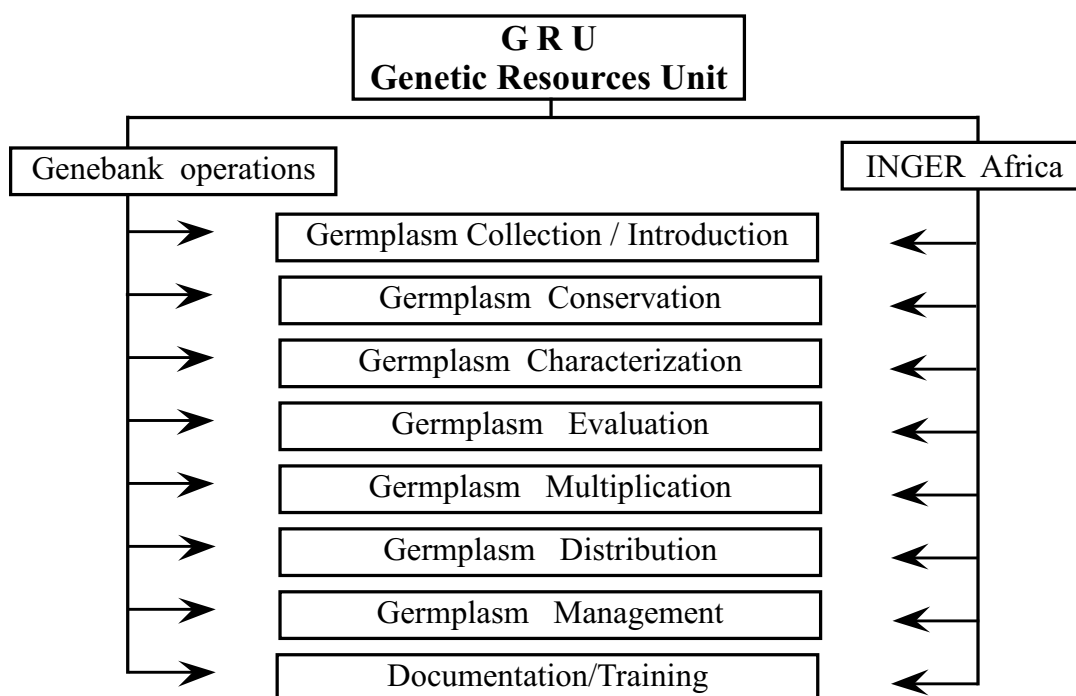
G R U
Genetic Resources Unit

Genebank operations

INGER Africa

Germplasm Collection / Introduction

Germplasm Conservation

Germplasm Characterization

Germplasm Evaluation

Germplasm Multiplication

Germplasm Distribution

Germplasm Management

Documentation/Training